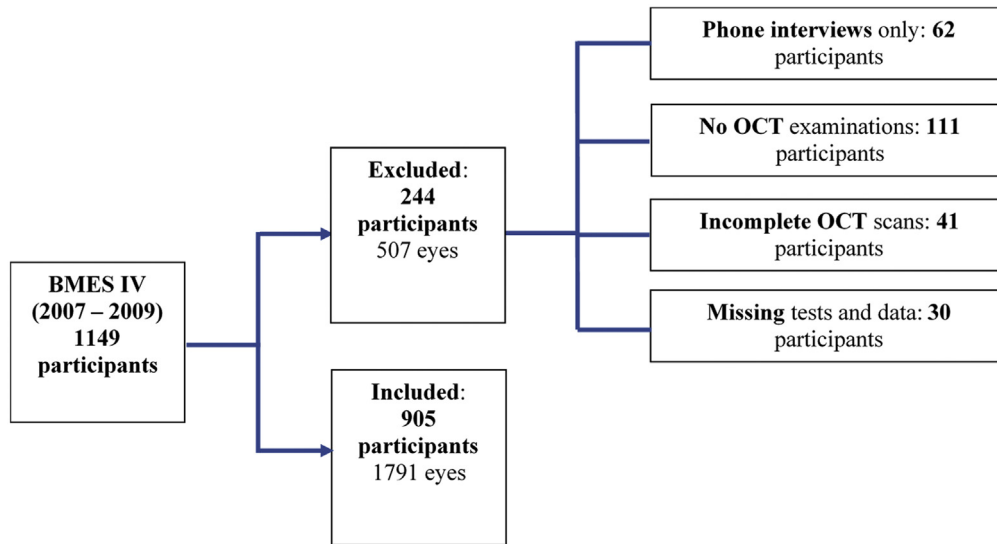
BMES IV (2007 – 2009) 1149 participants

Excluded: 244 participants 507 eyes

Included: 905 participants 1791 eyes

Phone interviews only: 62 participants

No OCT examinations: 111 participants

Incomplete OCT scans: 41 participants

Missing tests and data: 30 participants